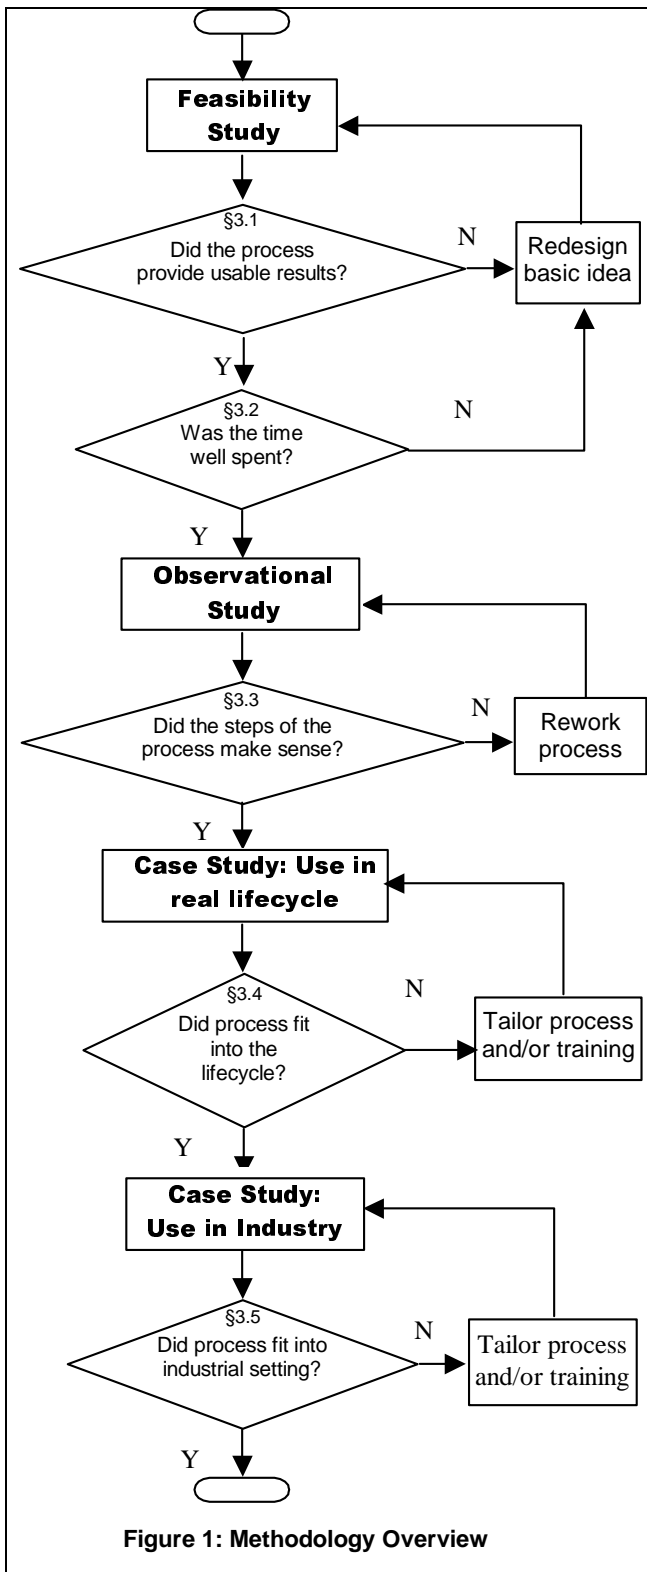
Feasibility Study

§3.1
Did the process provide usable results?

N

Redesign basic idea

Y

§3.2
Was the time well spent?

N

Y

Observational Study

§3.3
Did the steps of the process make sense?

N

Rework process

Y

Case Study: Use in real lifecycle

§3.4
Did process fit into the lifecycle?

N

Tailor process and/or training

Y

Case Study: Use in Industry

§3.5
Did process fit into industrial setting?

N

Tailor process and/or training

Y

Figure 1: Methodology Overview